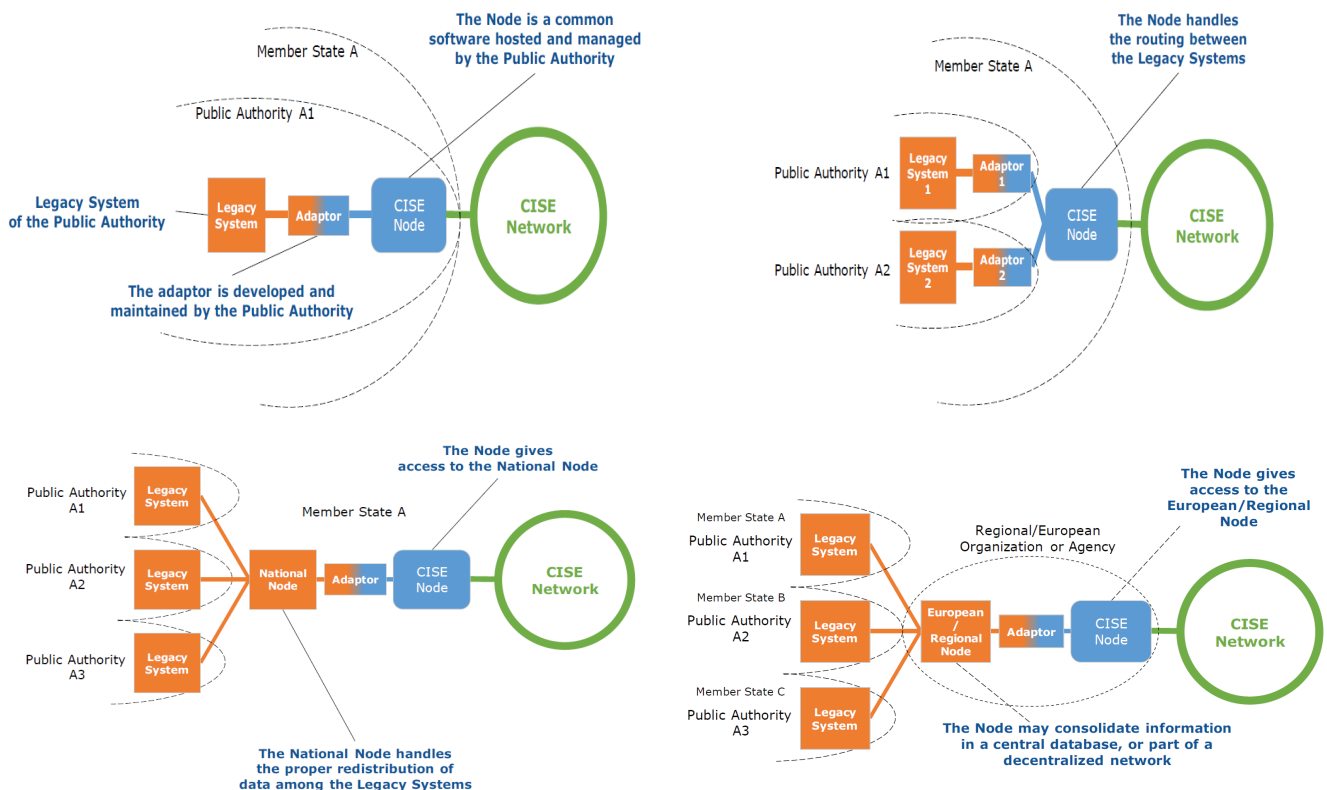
Member State A

The Node is a common software hosted and managed by the Public Authority

Public Authority A1

Legacy System of the Public Authority

Legacy System

Adaptor

CISE Node

CISE Network

The adaptor is developed and maintained by the Public Authority

Member State A

The Node handles the routing between the Legacy Systems

Public Authority A1

Legacy System 1

Adaptor 1

CISE Node

CISE Network

Public Authority A2

Legacy System 2

Adaptor 2

Public Authority A1

Legacy System

The Node gives access to the National Node

Member State A

Public Authority A2

Legacy System

National Node

Adaptor

CISE Node

CISE Network

Public Authority A3

Legacy System

The National Node handles the proper redistribution of data among the Legacy Systems

The Node gives access to the European/Regional Node

Member State A

Public Authority A1

Legacy System

Regional/European Organization or Agency

Member State B

Public Authority A2

Legacy System

European / Regional Node

Adaptor

CISE Node

CISE Network

Member State C

Public Authority A3

Legacy System

The Node may consolidate information in a central database, or part of a decentralized network